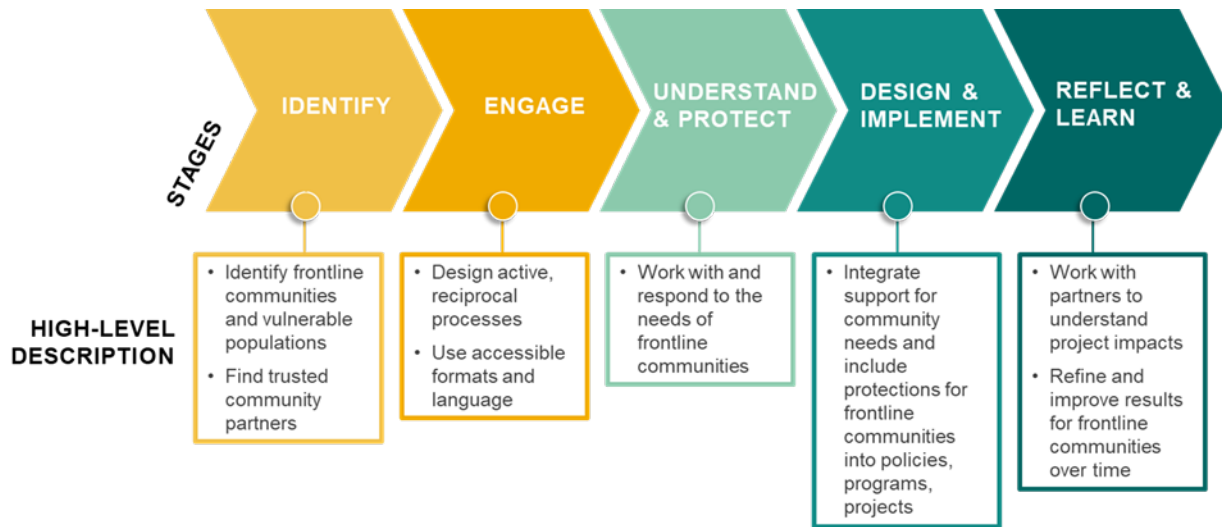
STAGES

IDENTIFY

ENGAGE

UNDERSTAND & PROTECT

DESIGN & IMPLEMENT

REFLECT & LEARN

HIGH-LEVEL DESCRIPTION

• Identify frontline communities and vulnerable populations
• Find trusted community partners

• Design active, reciprocal processes
• Use accessible formats and language

• Work with and respond to the needs of frontline communities

• Integrate support for community needs and include protections for frontline communities into policies, programs, projects

• Work with partners to understand project impacts
• Refine and improve results for frontline communities over time